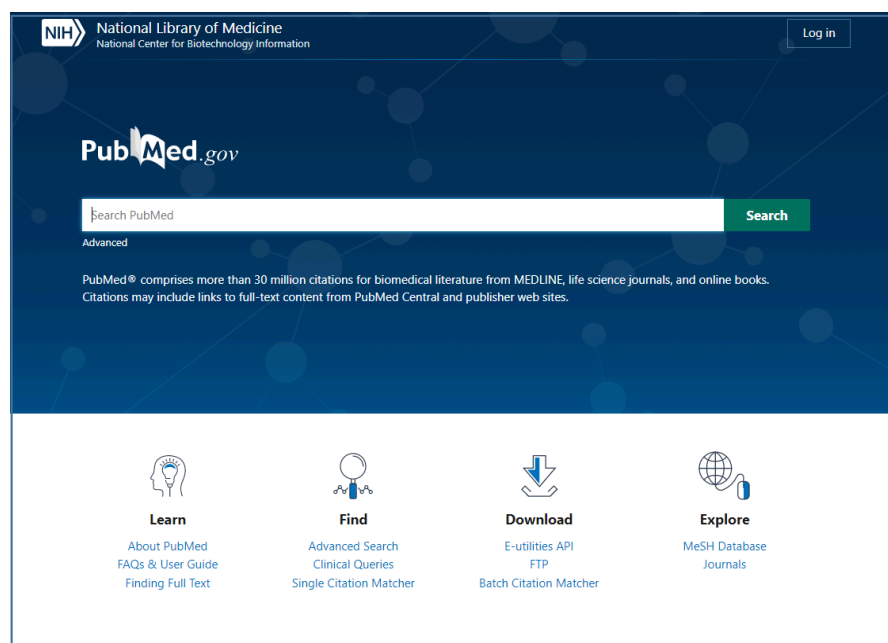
NIH National Library of Medicine
National Center for Biotechnology Information

Log in

PubMed.gov

Search PubMed

Search

Advanced

PubMed® comprises more than 30 million citations for biomedical literature from MEDLINE, life science journals, and online books. Citations may include links to full-text content from PubMed Central and publisher web sites.

Learn
About PubMed
FAQs & User Guide
Finding Full Text

Find
Advanced Search
Clinical Queries
Single Citation Matcher

Download
E-utilities API
FTP
Batch Citation Matcher

Explore
MeSH Database
Journals